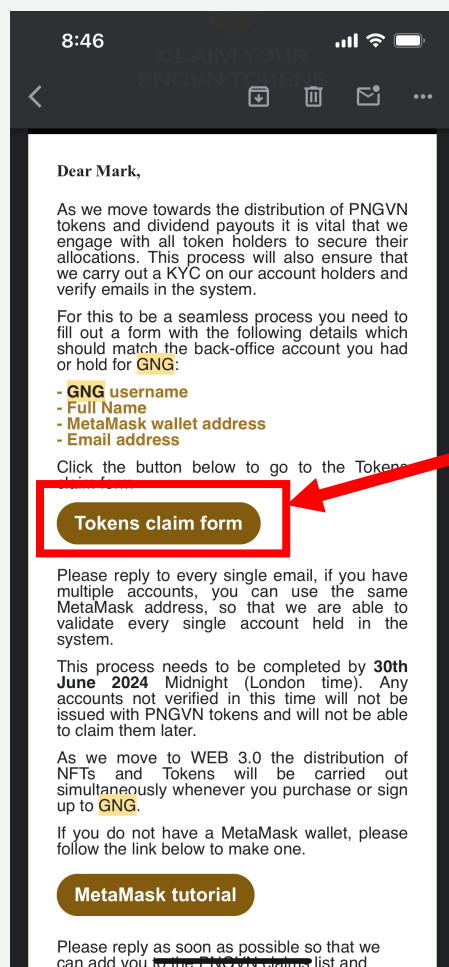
8:46

CLAIM YOUR PNGVN TOKENS

Dear Mark,

As we move towards the distribution of PNGVN tokens and dividend payouts it is vital that we engage with all token holders to secure their allocations. This process will also ensure that we carry out a KYC on our account holders and verify emails in the system.

For this to be a seamless process you need to fill out a form with the following details which should match the back-office account you had or hold for GNG:

- GNG username
- Full Name
- MetaMask wallet address
- Email address

Click the button below to go to the Tokens claim form.

Tokens claim form

Please reply to every single email, if you have multiple accounts, you can use the same MetaMask address, so that we are able to validate every single account held in the system.

This process needs to be completed by 30th June 2024 Midnight (London time). Any accounts not verified in this time will not be issued with PNGVN tokens and will not be able to claim them later.

As we move to WEB 3.0 the distribution of NFTs and Tokens will be carried out simultaneously whenever you purchase or sign up to GNG.

If you do not have a MetaMask wallet, please follow the link below to make one.

MetaMask tutorial

Please reply as soon as possible so that we can add you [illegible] list and